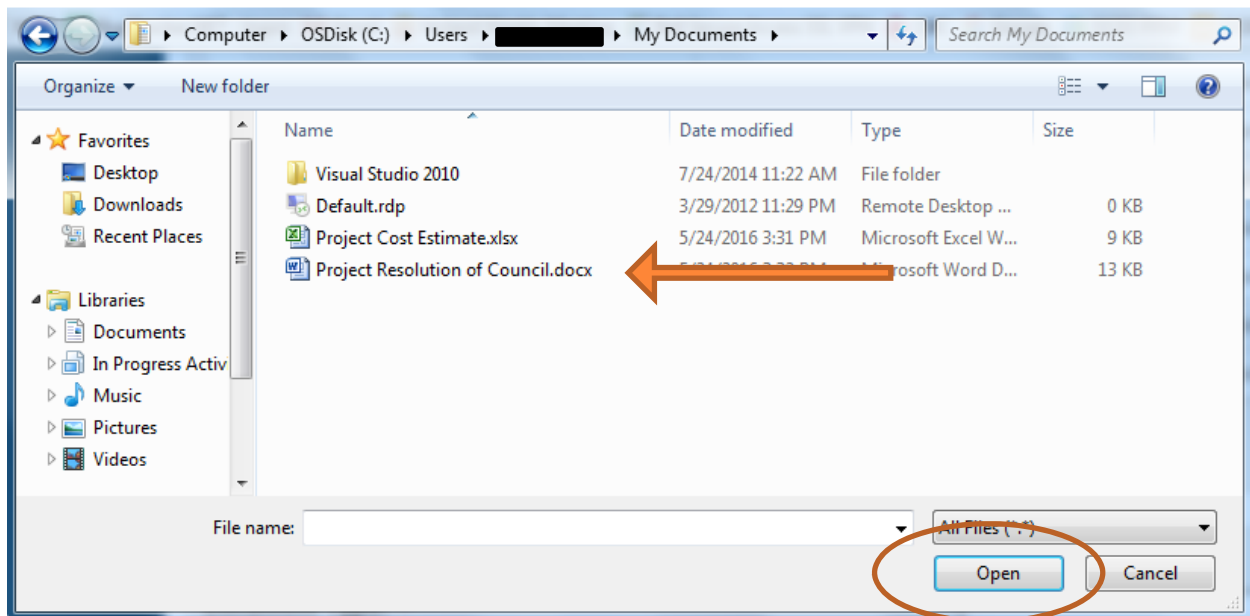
Computer ▸ OSDisk (C:) ▸ Users ▸ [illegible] ▸ My Documents ▸

Search My Documents

Organize ▾ New folder

Favorites
Desktop
Downloads
Recent Places

Libraries
Documents
In Progress Activ
Music
Pictures
Videos

| Name | Date modified | Type | Size |
|---|---|---|---|
| Visual Studio 2010 | 7/24/2014 11:22 AM | File folder | |
| Default.rdp | 3/29/2012 11:29 PM | Remote Desktop ... | 0 KB |
| Project Cost Estimate.xlsx | 5/24/2016 3:31 PM | Microsoft Excel W... | 9 KB |
| Project Resolution of Council.docx | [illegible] | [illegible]osoft Word D... | 13 KB |

File name:

All Files (*.*)

Open

Cancel